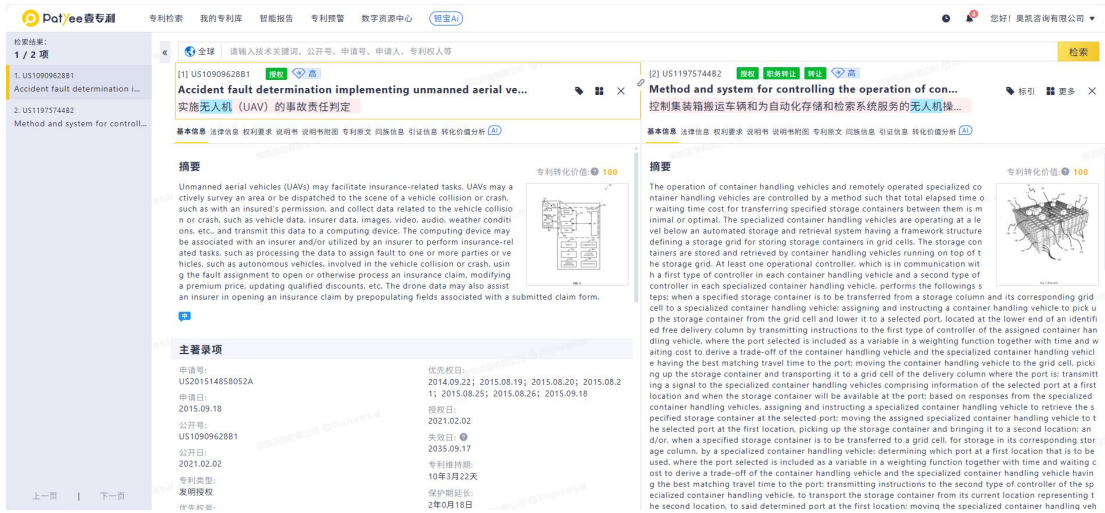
Patyee壹专利 专利检索 我的专利库 智能报告 专利预警 数字资源中心 钮宝AI 您好！奥凯咨询有限公司

检索结果:
1 / 2 项

1. US10909628B1
Accident fault determination i...

2. US11975744B2
Method and system for controll...

全球 请输入技术关键词、公开号、申请号、申请人、专利权人等 检索

[1] US10909628B1 授权 高
Accident fault determination implementing unmanned aerial ve...
实施无人机（UAV）的事故责任判定

基本信息 法律信息 权利要求 说明书 说明书附图 专利原文 同族信息 引证信息 转化价值分析 AI

摘要 专利转化价值: 100

Unmanned aerial vehicles (UAVs) may facilitate insurance-related tasks. UAVs may actively survey an area or be dispatched to the scene of a vehicle collision or crash, such as with an insured's permission, and collect data related to the vehicle collision or crash, such as vehicle data, insurer data, images, video, audio, weather conditions, etc., and transmit this data to a computing device. The computing device may be associated with an insurer and/or utilized by an insurer to perform insurance-related tasks, such as processing the data to assign fault to one or more parties or vehicles, such as autonomous vehicles, involved in the vehicle collision or crash, using the fault assignment to open or otherwise process an insurance claim, modifying a premium price, updating qualified discounts, etc. The drone data may also assist an insurer in opening an insurance claim by prepopulating fields associated with a submitted claim form.

中

主著录项

申请号:
US201514858052A
申请日:
2015.09.18
公开号:
US10909628B1
公开日:
2021.02.02
专利类型:
发明授权

优先权日:
2014.09.22; 2015.08.19; 2015.08.20; 2015.08.21; 2015.08.25; 2015.08.26; 2015.09.18
授权日:
2021.02.02
失效日:
2035.09.17
专利维持期:
10年3月22天
保护期延长:
2年0月18日

上一页 | 下一页

[2] US11975744B2 授权 职务转让 转让 高
Method and system for controlling the operation of con...
控制集装箱搬运车辆和为自动化存储和检索系统服务的无人机操...
标引 更多

基本信息 法律信息 权利要求 说明书 说明书附图 专利原文 同族信息 引证信息 转化价值分析 AI

摘要 专利转化价值: 100

The operation of container handling vehicles and remotely operated specialized container handling vehicles are controlled by a method such that total elapsed time or waiter time cost for transferring specified storage containers between them is minimal or optimal. The specialized container handling vehicles are operating at a level below an automated storage and retrieval system having a framework structure defining a storage grid for storing storage containers in grid cells. The storage containers are stored and retrieved by container handling vehicles running on top of the storage grid. At least one operational controller, which is in communication with a first type of controller in each container handling vehicle and a second type of controller in each specialized container handling vehicle, performs the followings steps: when a specified storage container is to be transferred from a storage column and its corresponding grid cell to a specialized container handling vehicle: assigning and instructing a container handling vehicle to pick up the storage container from the grid cell and lower it to a selected port, located at the lower end of an identified free delivery column by transmitting instructions to the first type of controller of the assigned container handling vehicle, where the port selected is included as a variable in a weighting function together with time and waiting cost to derive a trade-off of the container handling vehicle and the specialized container handling vehicle having the best matching travel time to the port; moving the container handling vehicle to the grid cell, picking up the storage container and transporting it to a grid cell of the delivery column where the port is: transmitting a signal to the specialized container handling vehicles comprising information of the selected port at a first location and when the storage container will be available at the port: based on responses from the specialized container handling vehicles, assigning and instructing a specialized container handling vehicle to retrieve the specified storage container at the selected port: moving the specialized container handling vehicle to the selected port at the first location, picking up the storage container and bringing it to a second location: and/or, when a specified storage container is to be transferred to a grid cell, for storage in its corresponding storage column, by a specialized container handling vehicle: determining which port at a first location that is to be used, where the port selected is included as a variable in a weighting function together with time and waiting cost to derive a trade-off of the container handling vehicle and the specialized container handling vehicle having the best matching travel time to the port: transmitting instructions to the second type of controller of the specialized container handling vehicle, to transport the storage container from its current location representing the second location, to said determined port at the first location; moving the specialized container handling veh